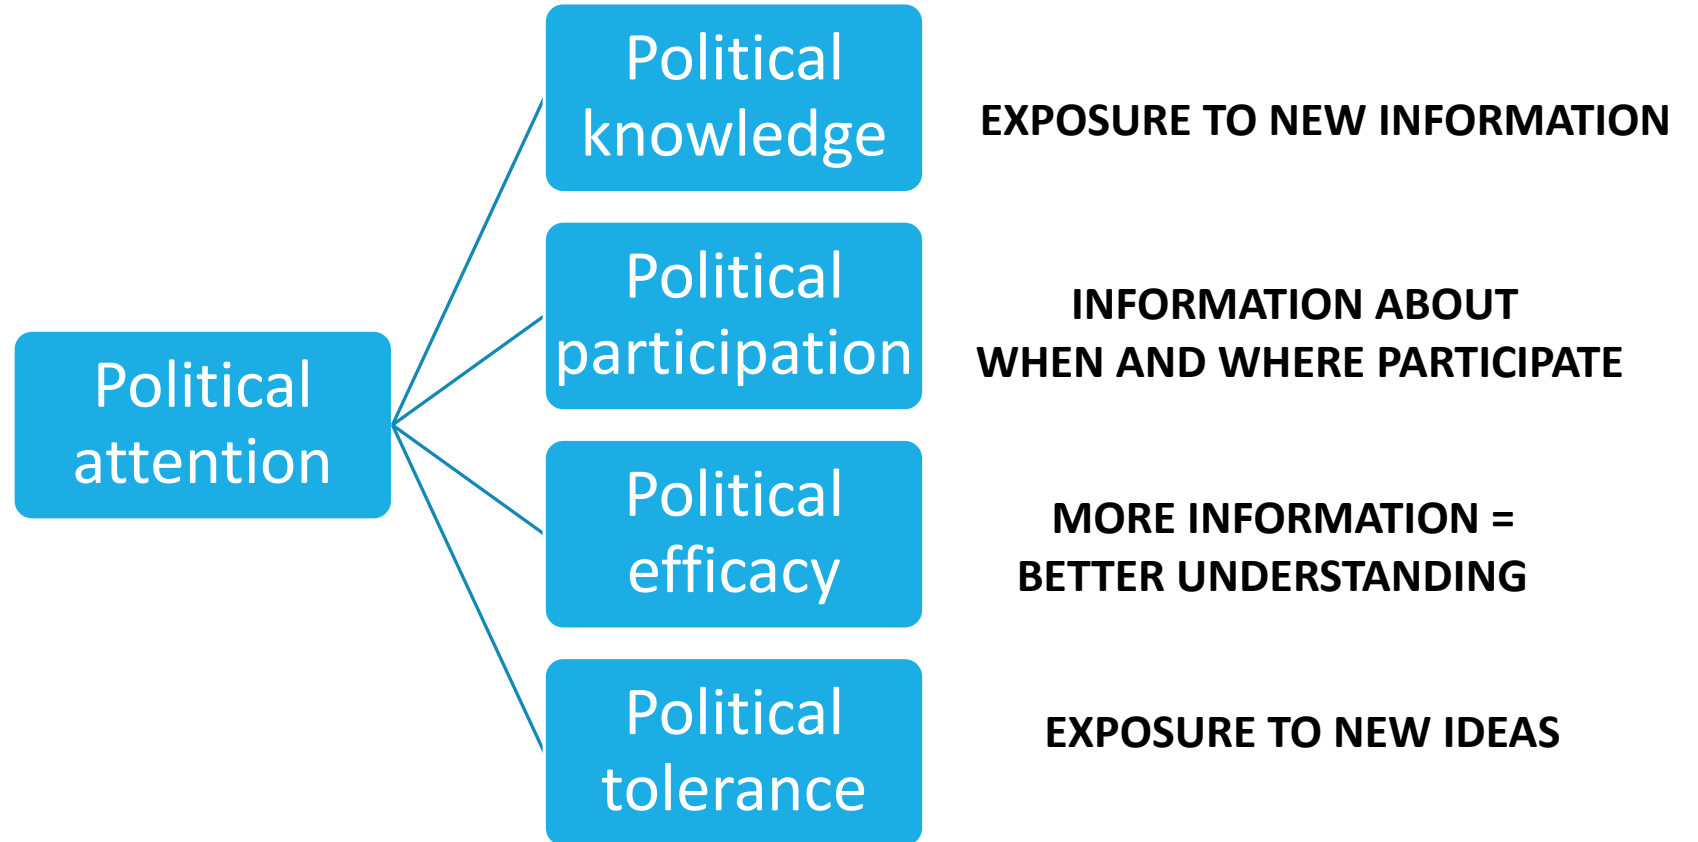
Political attention

Political knowledge

EXPOSURE TO NEW INFORMATION

Political participation

INFORMATION ABOUT WHEN AND WHERE PARTICIPATE

Political efficacy

MORE INFORMATION = BETTER UNDERSTANDING

Political tolerance

EXPOSURE TO NEW IDEAS